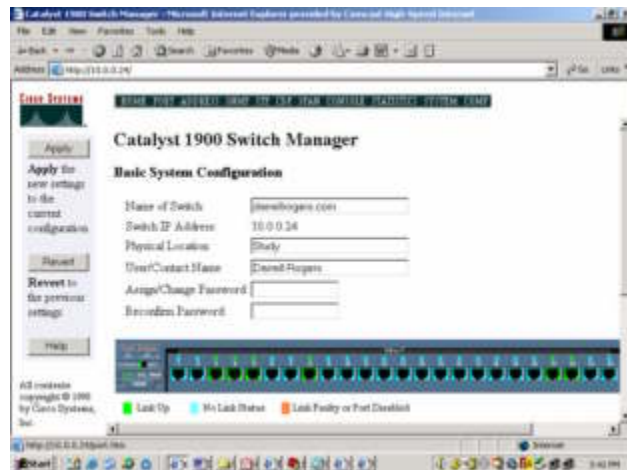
Catalyst 1900 Switch Manager - Microsoft Internet Explorer provided by Comcast High-Speed Internet

File Edit View Favorites Tools Help

Search Favorites Media

Address http://10.0.0.24/

Go Links

Cisco Systems

HOME PORT ADDRESS SNMP STP CDP VLAN CONSOLE STATISTICS SYSTEM EXIT

Catalyst 1900 Switch Manager

Basic System Configuration

Apply

Apply the new settings to the current configuration

Revert

Revert to the previous settings

Help

All contents copyright © 1998 by Cisco Systems, Inc.

| | |
|---|---|
| Name of Switch | daverogers.com |
| Switch IP Address | 10.0.0.24 |
| Physical Location | Study |
| User/Contact Name | David Rogers |
| Assign/Change Password | |
| Reconfirm Password | |

Link Up No Link Status Link Faulty or Port Disabled

http://10.0.0.24/port.htm

Internet

Start